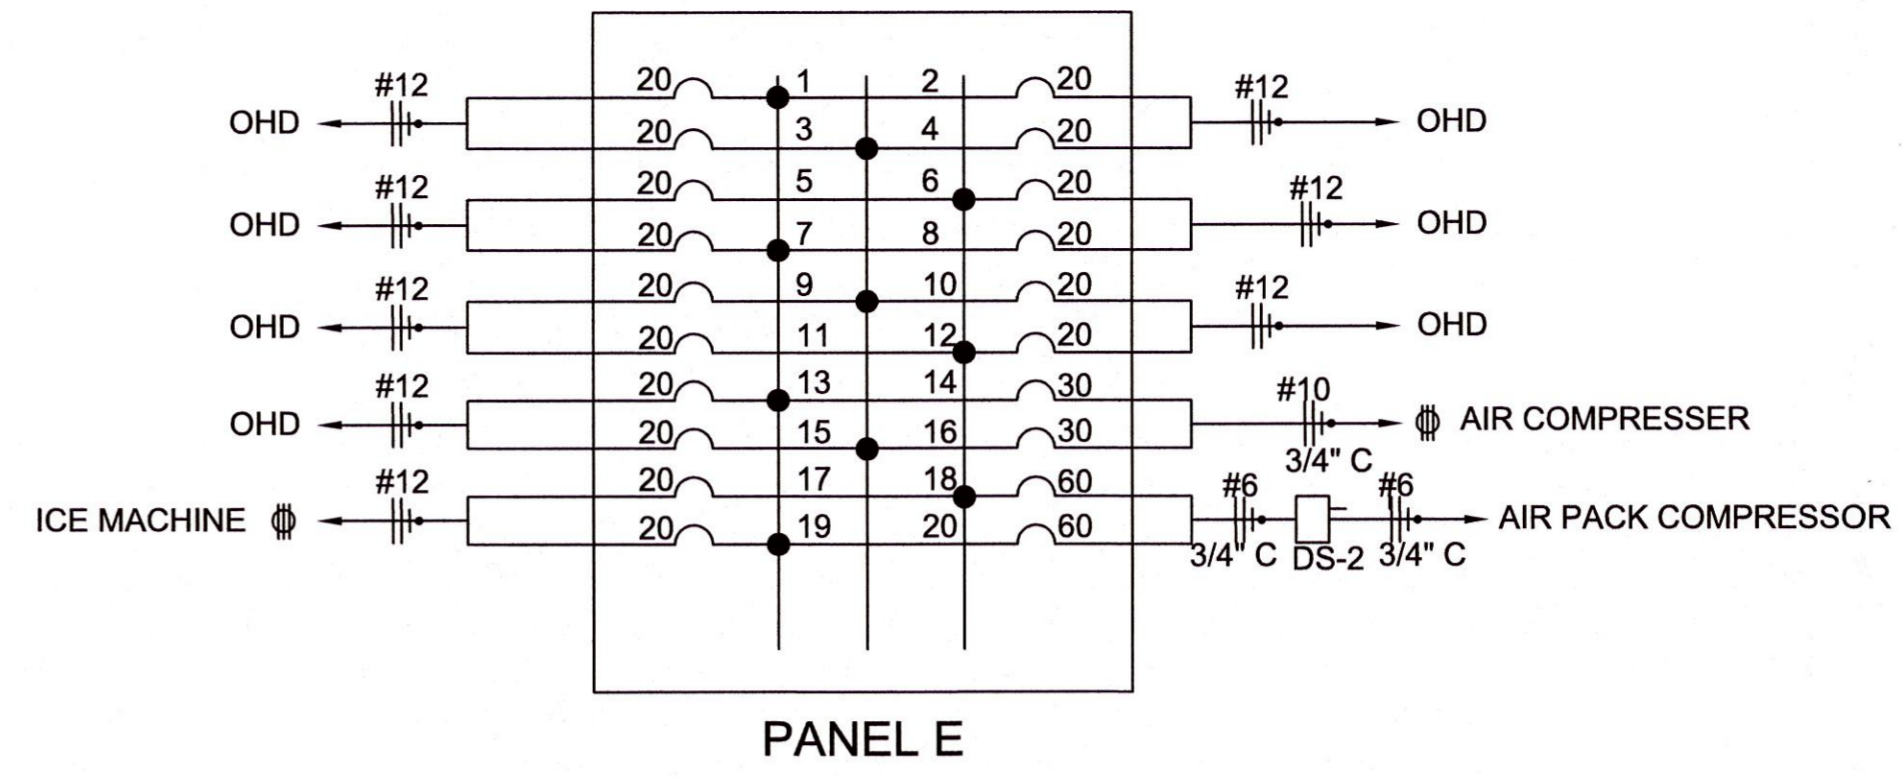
#12
OHD
20 1
20 3
2 20
4 20
#12
OHD
#12
OHD
20 5
20 7
6 20
8 20
#12
OHD
#12
OHD
20 9
20 11
10 20
12 20
#12
OHD
#12
OHD
20 13
20 15
14 30
16 30
#10
AIR COMPRESSER
3/4" C
#12
ICE MACHINE
20 17
20 19
18 60
20 60
#6
3/4" C
DS-2
#6
3/4" C
AIR PACK COMPRESSOR

PANEL E